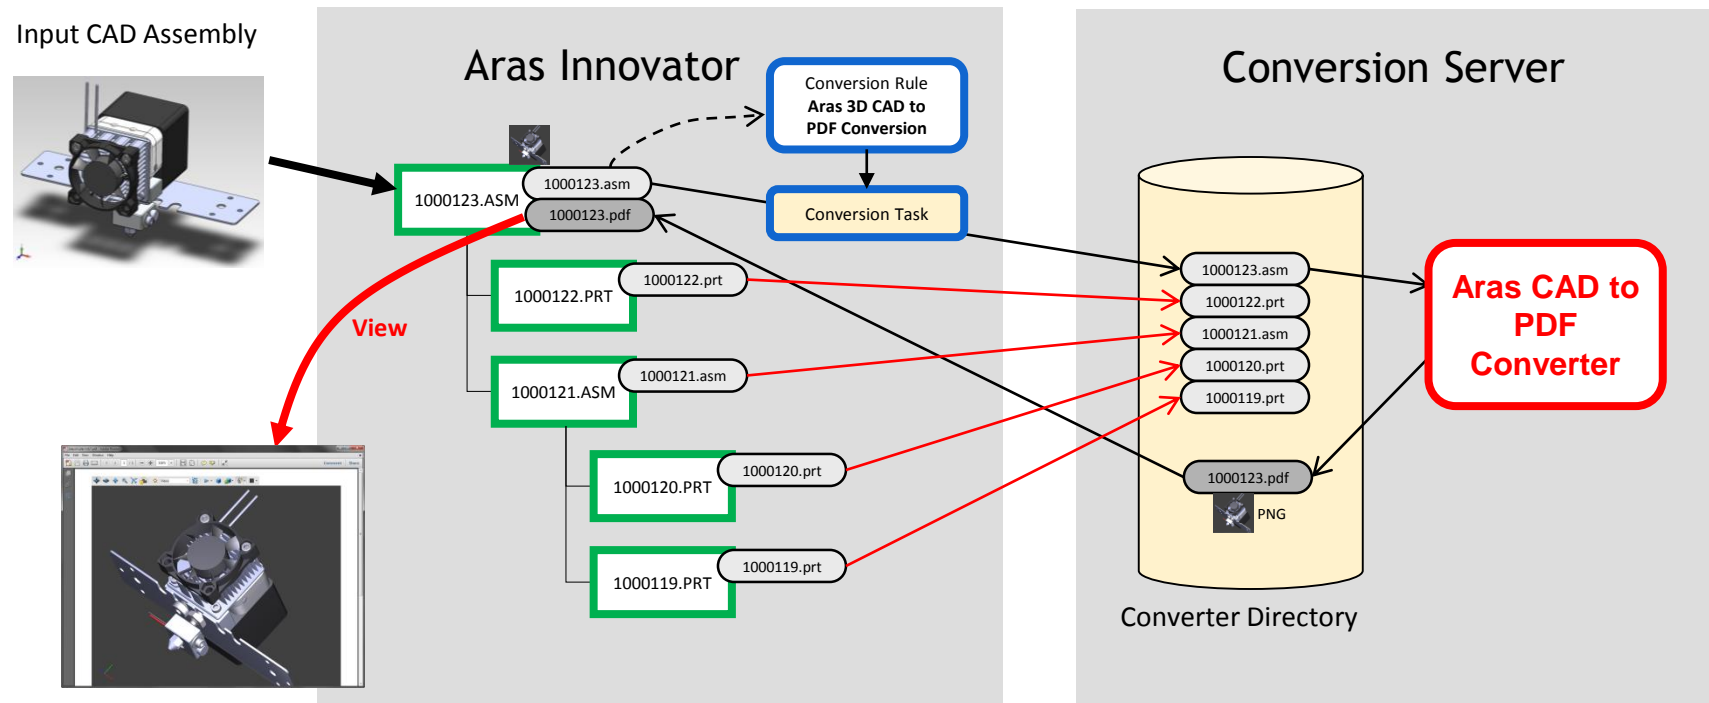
Input CAD Assembly

Aras Innovator

Conversion Rule
Aras 3D CAD to PDF Conversion

Conversion Task

1000123.ASM
1000123.asm
1000123.pdf

1000122.PRT
1000122.prt

1000121.ASM
1000121.asm

1000120.PRT
1000120.prt

1000119.PRT
1000119.prt

View

Conversion Server

1000123.asm
1000122.prt
1000121.asm
1000120.prt
1000119.prt

1000123.pdf
PNG

Converter Directory

Aras CAD to PDF Converter